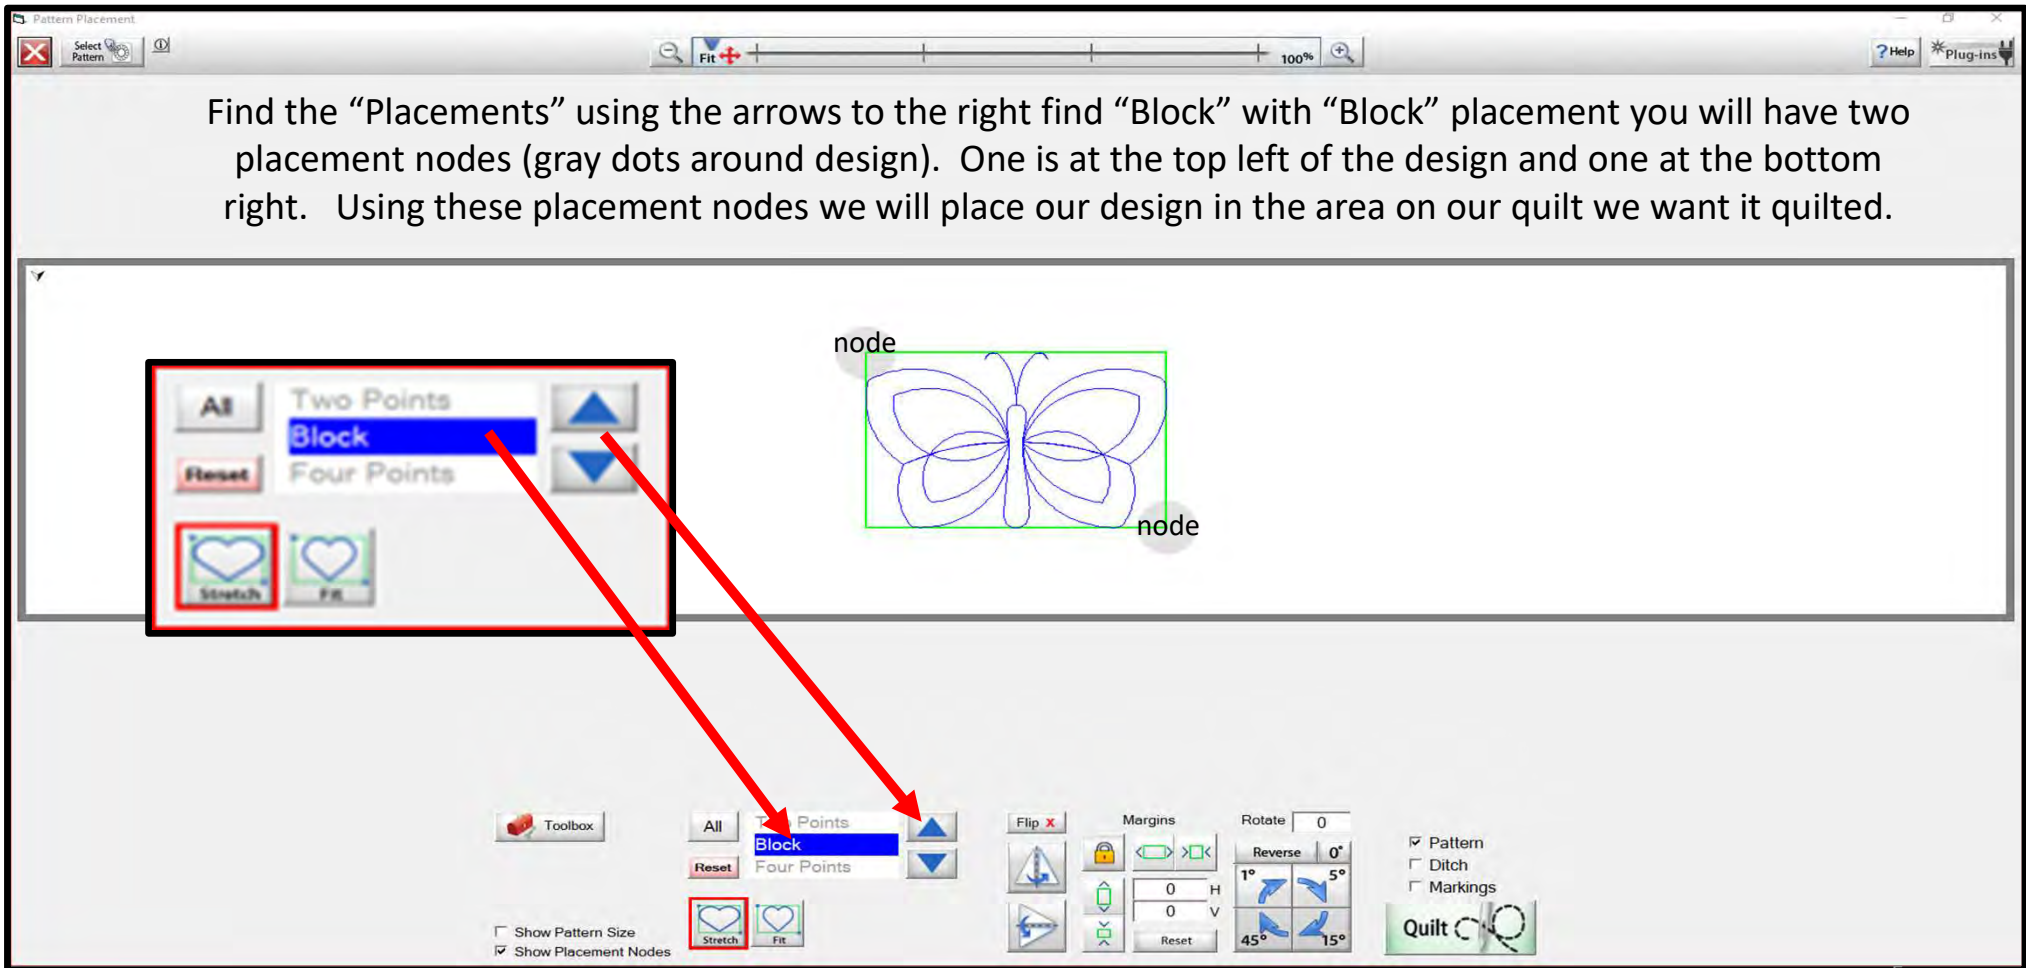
Pattern Placement

Select Pattern

Fit

100%

? Help

Plug-ins

Find the "Placements" using the arrows to the right find "Block" with "Block" placement you will have two placement nodes (gray dots around design). One is at the top left of the design and one at the bottom right. Using these placement nodes we will place our design in the area on our quilt we want it quilted.

All

Two Points

Block

Four Points

Reset

Stretch

Fit

node

node

Toolbox

All

T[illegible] Points

Block

Four Points

Reset

Stretch

Fit

Show Pattern Size

Show Placement Nodes

Flip X

Margins

0 H

0 V

Reset

Rotate 0

Reverse 0°

1°

5°

45°

15°

Pattern

Ditch

Markings

Quilt